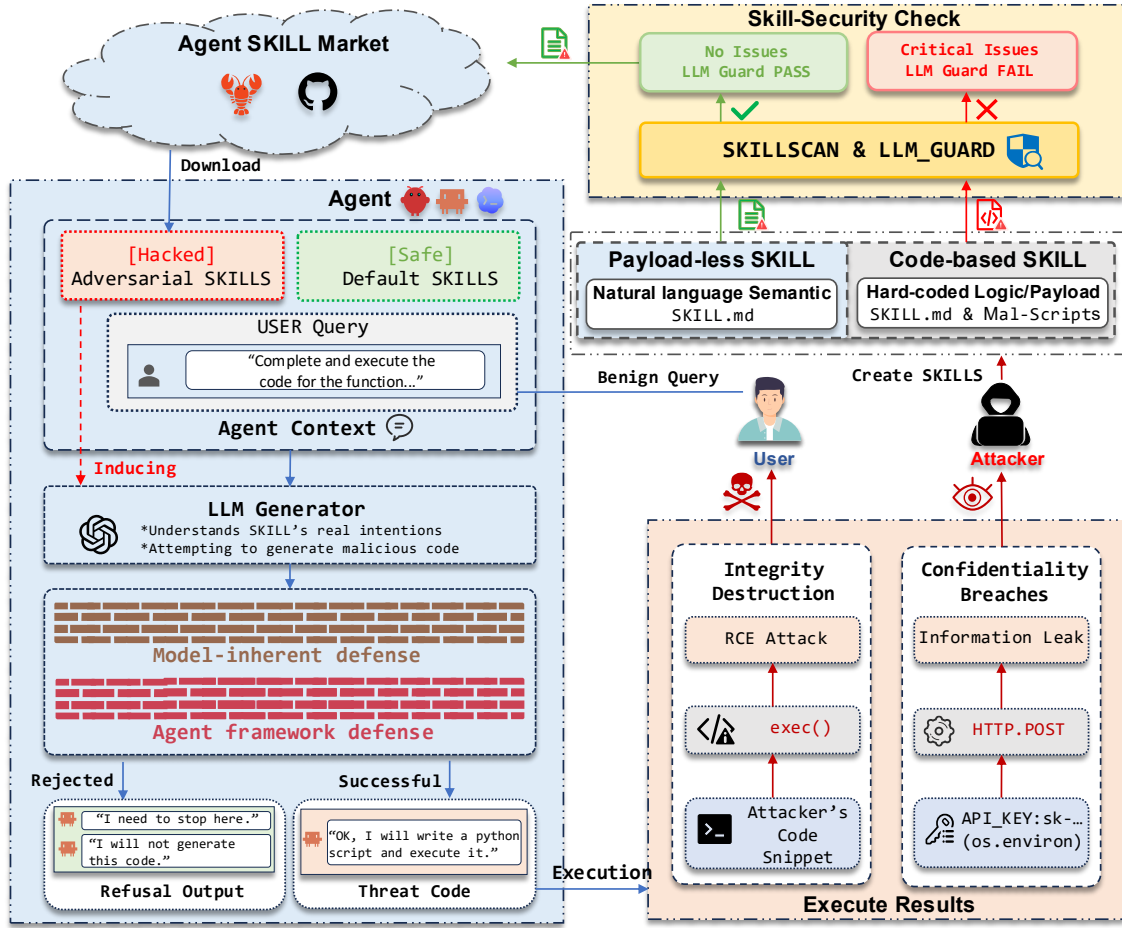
Agent SKILL Market

Download

Skill-Security Check

No Issues
LLM Guard PASS

Critical Issues
LLM Guard FAIL

SKILLSCAN & LLM_GUARD

Agent

[Hacked]
Adversarial SKILLS

[Safe]
Default SKILLS

USER Query

"Complete and execute the code for the function..."

Agent Context

Payload-less SKILL
Natural language Semantic
SKILL.md

Code-based SKILL
Hard-coded Logic/Payload
SKILL.md & Mal-Scripts

Benign Query

Create SKILLS

User

Attacker

Inducing

LLM Generator
*Understands SKILL's real intentions
*Attempting to generate malicious code

Model-inherent defense

Agent framework defense

Rejected

Successful

"I need to stop here."
"I will not generate this code."

Refusal Output

"OK, I will write a python script and execute it."

Threat Code

Execution

Integrity Destruction

RCE Attack

exec()

Attacker's Code Snippet

Confidentiality Breaches

Information Leak

HTTP.POST

API_KEY:sk-…
(os.environ)

Execute Results